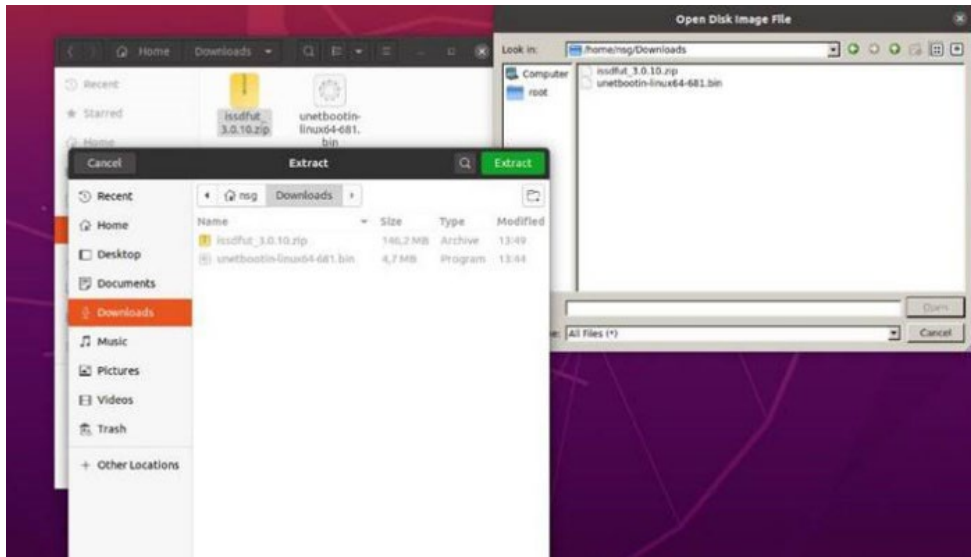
Open Disk Image File

Look in: /home/nsg/Downloads

Computer
root

issdfut_3.0.10.zip
unetbootin-linux64-681.bin

Open

e: All Files (*)

Cancel

Home Downloads

Recent
Starred
Home

issdfut_3.0.10.zip
unetbootin-linux64-681.bin

Cancel Extract Extract

Recent
Home
Desktop
Documents
Downloads
Music
Pictures
Videos
Trash
+ Other Locations

nsg Downloads

| Name | Size | Type | Modified |
|---|---|---|---|
| issdfut_3.0.10.zip | 146,2 MB | Archive | 13:49 |
| unetbootin-linux64-681.bin | 4,7 MB | Program | 13:44 |